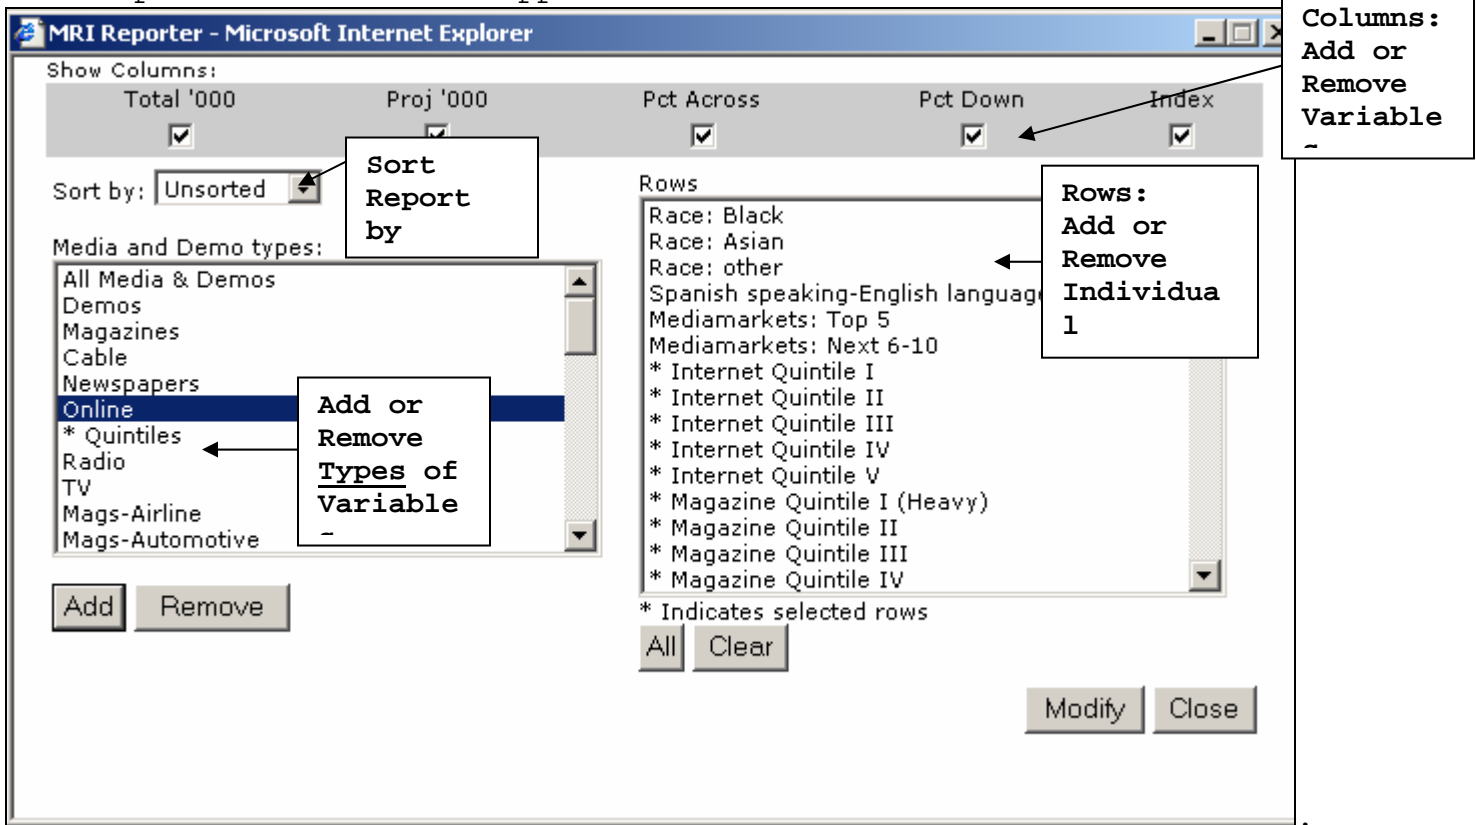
MRI Reporter - Microsoft Internet Explorer

Show Columns:

Total '000 Proj '000 Pct Across Pct Down Index

Columns: Add or Remove Variable

Sort by: Unsorted

Sort Report by

Media and Demo types:

All Media & Demos
Demos
Magazines
Cable
Newspapers
Online
* Quintiles
Radio
TV
Mags-Airline
Mags-Automotive

Add or Remove Types of Variable

Add Remove

Rows

Race: Black
Race: Asian
Race: other
Spanish speaking-English languag
Mediamarkets: Top 5
Mediamarkets: Next 6-10
* Internet Quintile I
* Internet Quintile II
* Internet Quintile III
* Internet Quintile IV
* Internet Quintile V
* Magazine Quintile I (Heavy)
* Magazine Quintile II
* Magazine Quintile III
* Magazine Quintile IV

Rows: Add or Remove Individual

* Indicates selected rows

All Clear

Modify Close